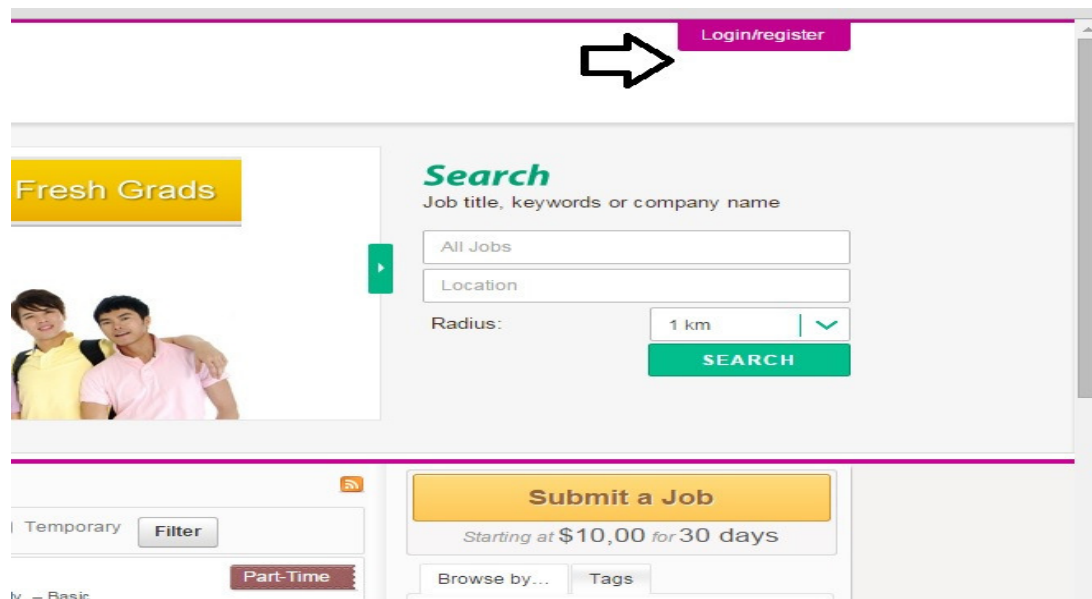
Login/register

Fresh Grads

Search
Job title, keywords or company name

All Jobs

Location

Radius: 1 km

SEARCH

Temporary Filter

Part-Time

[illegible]ly – Basic

Submit a Job
Starting at $10,00 for 30 days

Browse by... Tags